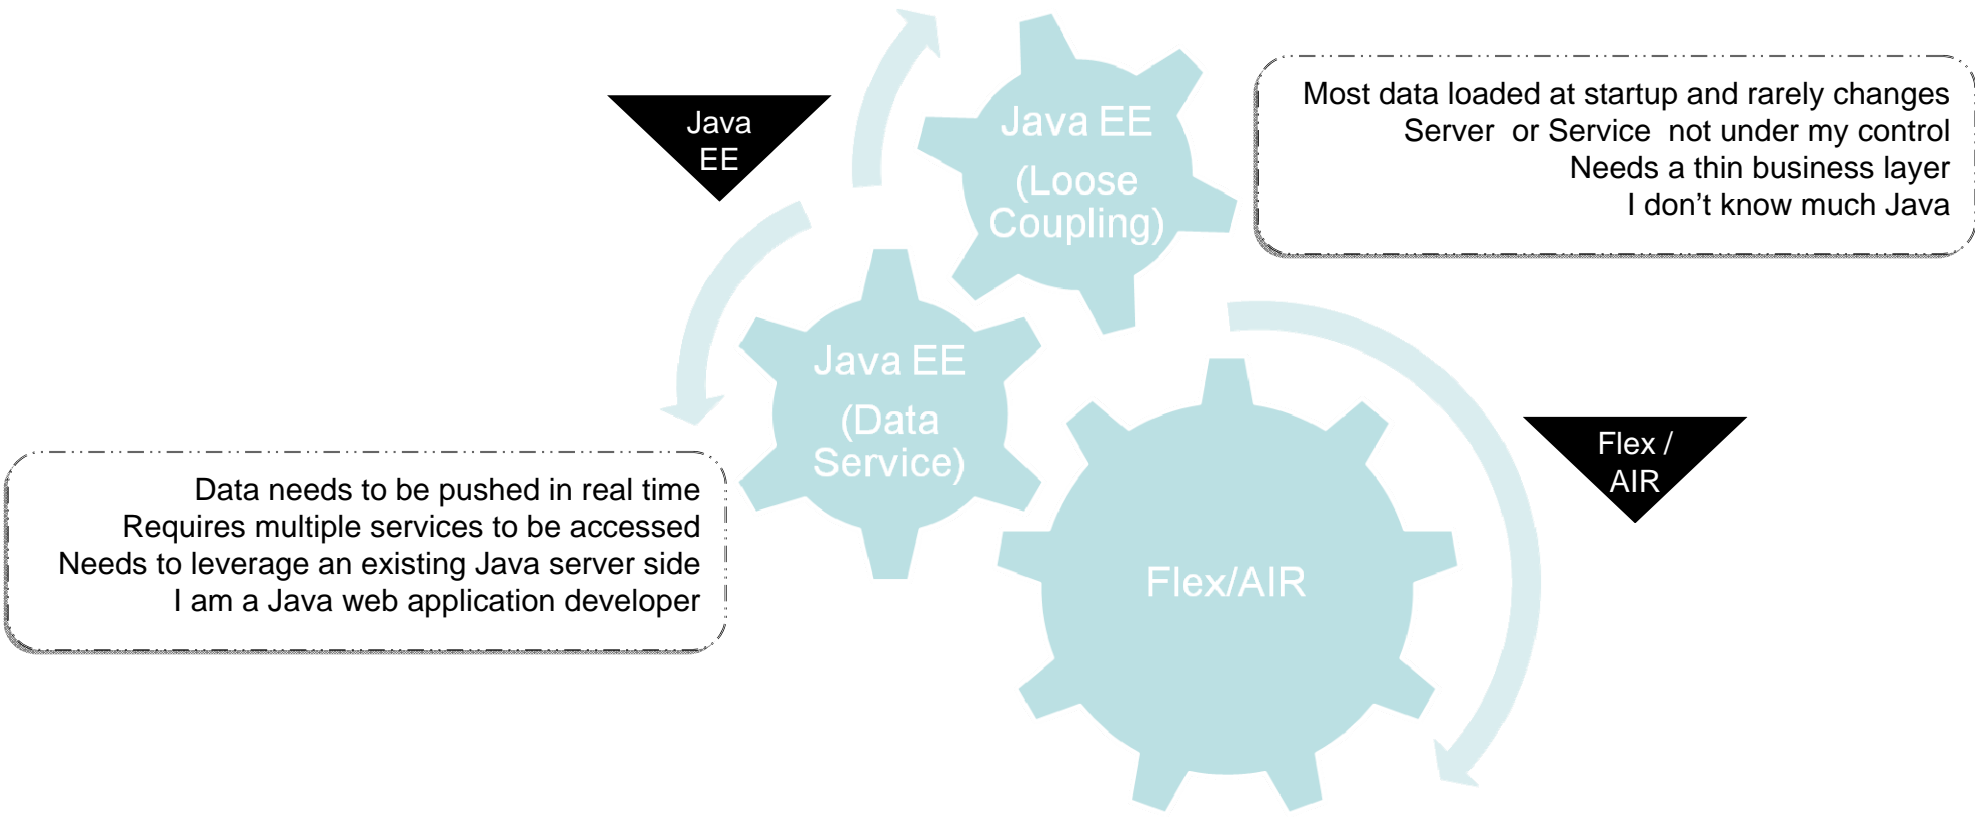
Java EE

Java EE (Loose Coupling)

Most data loaded at startup and rarely changes
Server or Service not under my control
Needs a thin business layer
I don't know much Java

Java EE (Data Service)

Data needs to be pushed in real time
Requires multiple services to be accessed
Needs to leverage an existing Java server side
I am a Java web application developer

Flex / AIR

Flex/AIR